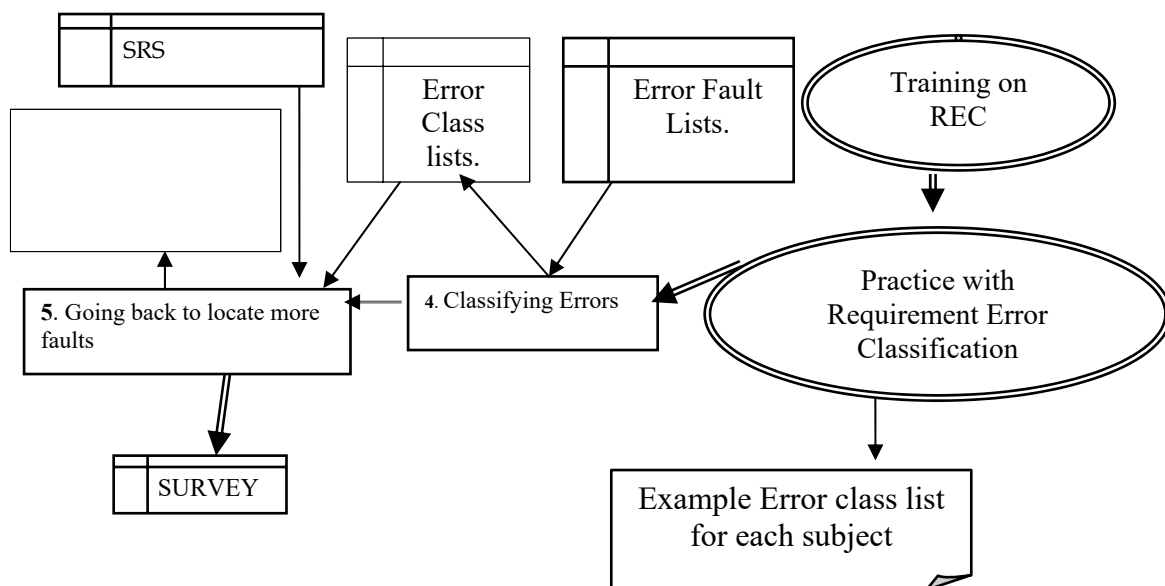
SRS

Error Class lists.

Error Fault Lists.

Training on REC

Practice with Requirement Error Classification

4. Classifying Errors

5. Going back to locate more faults

SURVEY

Example Error class list for each subject